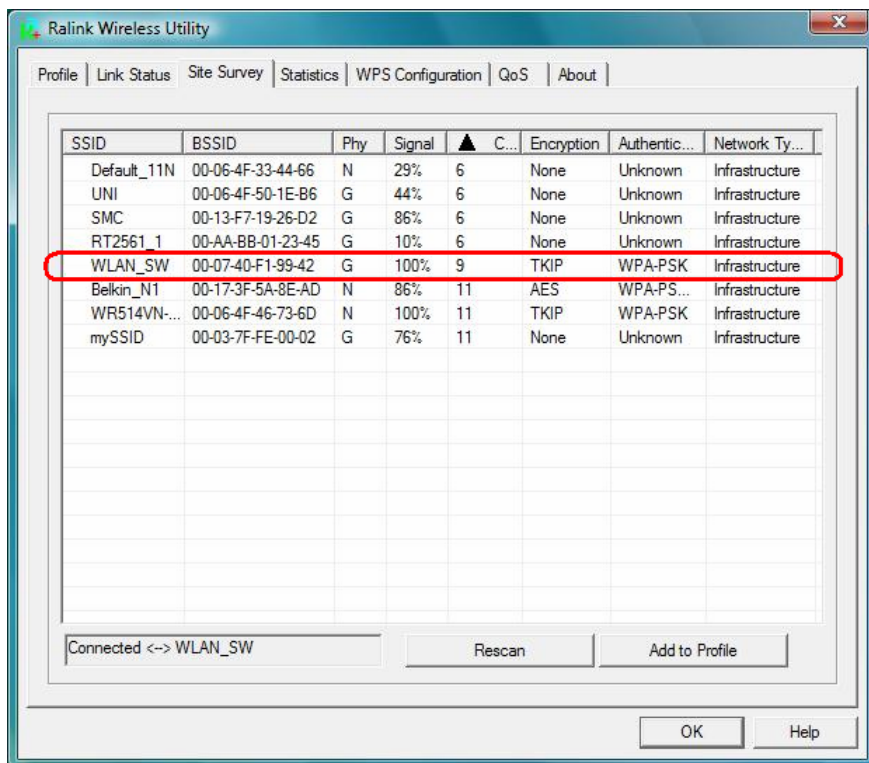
Ralink Wireless Utility

Profile | Link Status | Site Survey | Statistics | WPS Configuration | QoS | About

| SSID | BSSID | Phy | Signal | ▲ C... | Encryption | Authentic... | Network Ty... |
|---|---|---|---|---|---|---|---|
| Default_11N | 00-06-4F-33-44-66 | N | 29% | 6 | None | Unknown | Infrastructure |
| UNI | 00-06-4F-50-1E-B6 | G | 44% | 6 | None | Unknown | Infrastructure |
| SMC | 00-13-F7-19-26-D2 | G | 86% | 6 | None | Unknown | Infrastructure |
| RT2561_1 | 00-AA-BB-01-23-45 | G | 10% | 6 | None | Unknown | Infrastructure |
| WLAN_SW | 00-07-40-F1-99-42 | G | 100% | 9 | TKIP | WPA-PSK | Infrastructure |
| Belkin_N1 | 00-17-3F-5A-8E-AD | N | 86% | 11 | AES | WPA-PS... | Infrastructure |
| WR514VN-... | 00-06-4F-46-73-6D | N | 100% | 11 | TKIP | WPA-PSK | Infrastructure |
| mySSID | 00-03-7F-FE-00-02 | G | 76% | 11 | None | Unknown | Infrastructure |

Connected <--> WLAN_SW

Rescan

Add to Profile

OK

Help